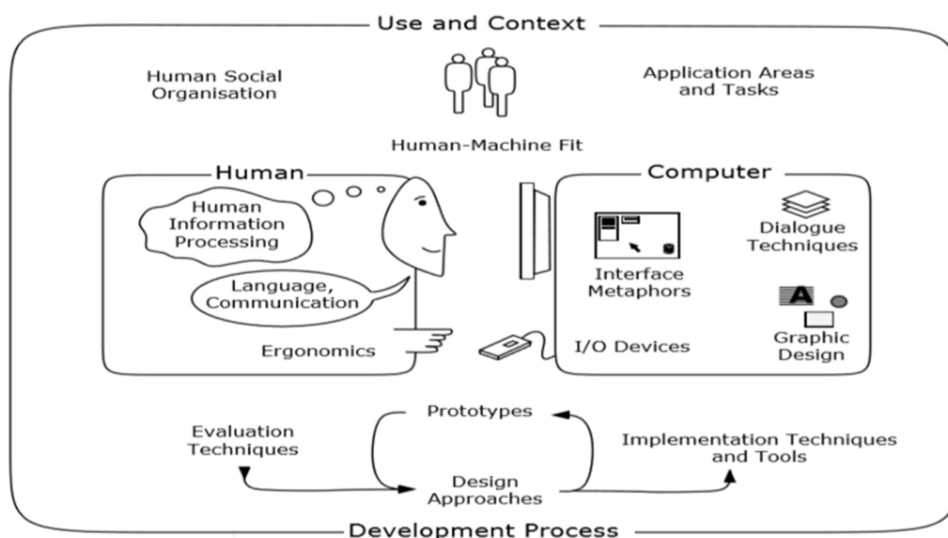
Use and Context

Human Social Organisation

Application Areas and Tasks

Human-Machine Fit

Human

Human Information Processing

Language, Communication

Ergonomics

Computer

Dialogue Techniques

Interface Metaphors

A

Graphic Design

I/O Devices

Prototypes

Evaluation Techniques

Implementation Techniques and Tools

Design Approaches

Development Process